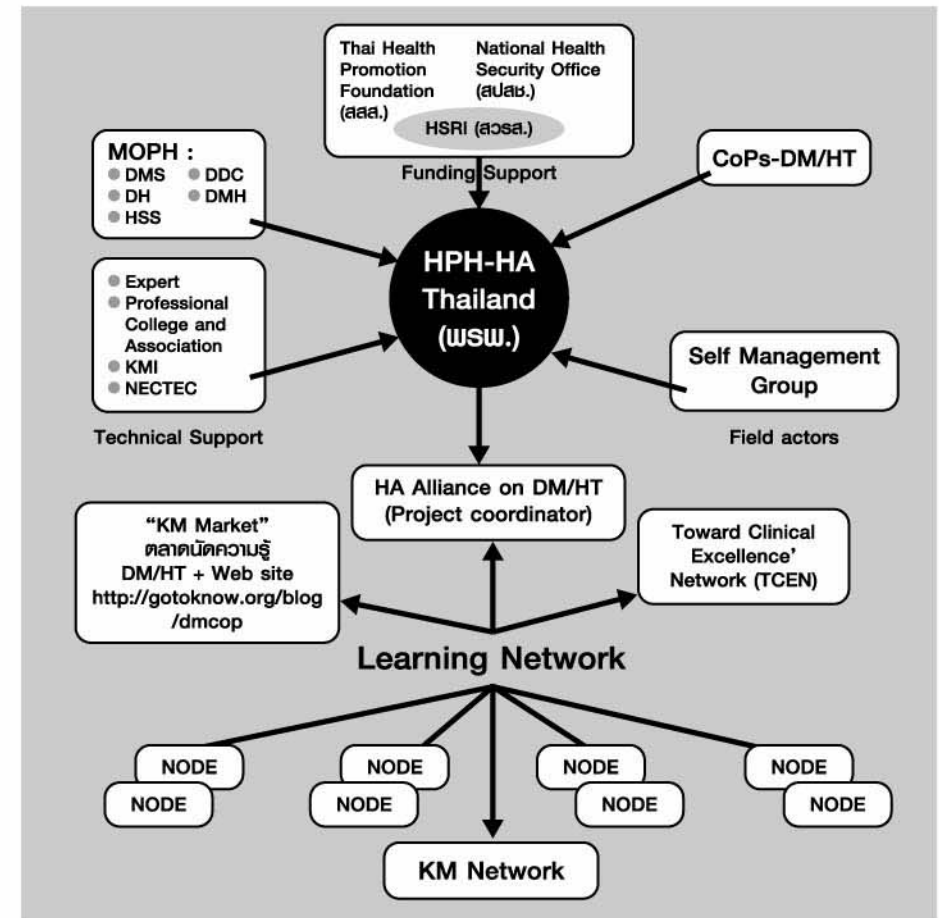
Thai Health Promotion Foundation (สสส.)

National Health Security Office (สปสช.)

HSRI (สวรส.)

Funding Support

MOPH :
DMS
DDC
DH
DMH
HSS

CoPs-DM/HT

HPH-HA Thailand (พรพ.)

Expert
Professional College and Association
KMI
NECTEC

Technical Support

Self Management Group

Field actors

HA Alliance on DM/HT (Project coordinator)

"KM Market" ตลาดนัดความรู้ DM/HT + Web site http://gotoknow.org/blog/dmcop

Toward Clinical Excellence' Network (TCEN)

Learning Network

NODE
NODE
NODE
NODE
NODE
NODE
NODE
NODE

KM Network